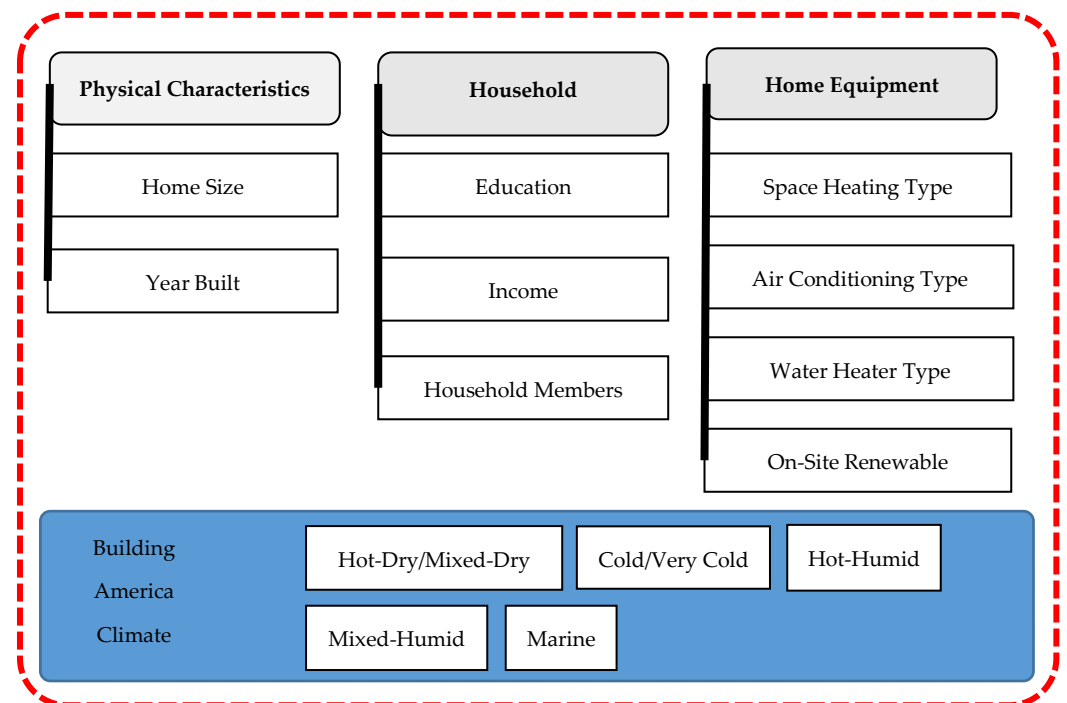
Physical Characteristics

Home Size

Year Built

Household

Education

Income

Household Members

Home Equipment

Space Heating Type

Air Conditioning Type

Water Heater Type

On-Site Renewable

Building America Climate

Hot-Dry/Mixed-Dry

Cold/Very Cold

Hot-Humid

Mixed-Humid

Marine